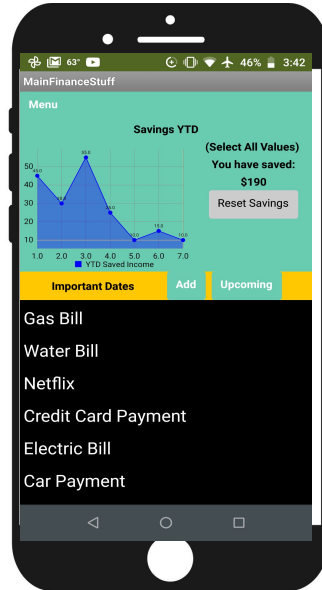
63° 46% 3:42

MainFinanceStuff

Menu

Savings YTD

50
40
30
20
10

45.0
30.0
55.0
25.0
10.0
15.0
10.0

1.0 2.0 3.0 4.0 5.0 6.0 7.0

YTD Saved Income

(Select All Values)
You have saved:
$190

Reset Savings

Important Dates
Add
Upcoming

Gas Bill

Water Bill

Netflix

Credit Card Payment

Electric Bill

Car Payment